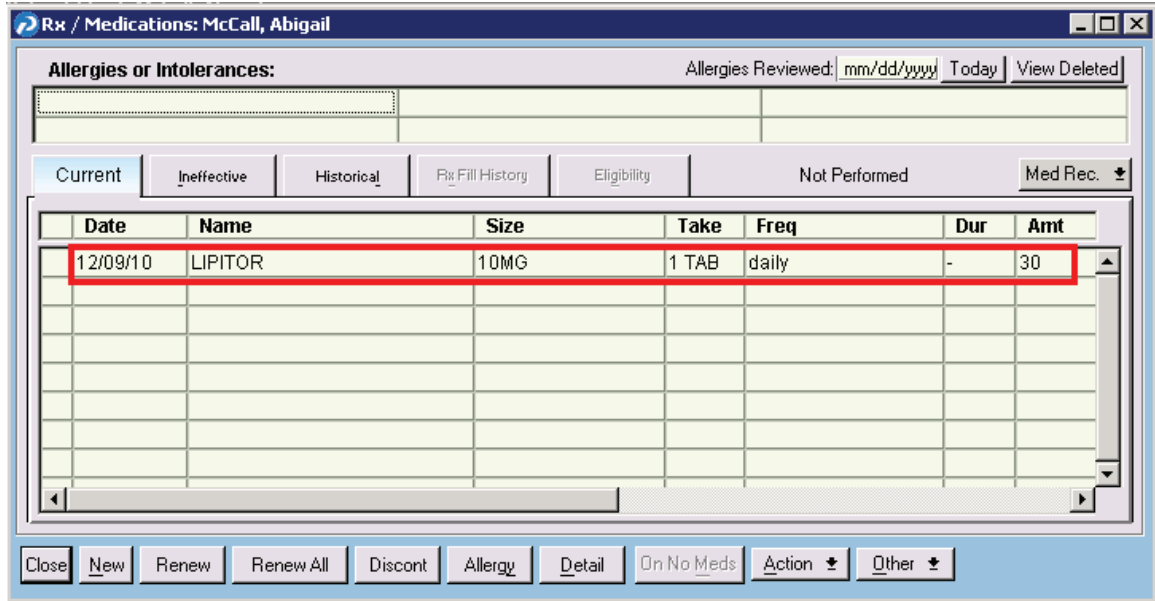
Rx / Medications: McCall, Abigail

Allergies or Intolerances:

Allergies Reviewed: mm/dd/yyyy Today View Deleted

Current Ineffective Historical Rx Fill History Eligibility Not Performed Med Rec.

| Date | Name | Size | Take | Freq | Dur | Amt |
|---|---|---|---|---|---|---|
| 12/09/10 | LIPITOR | 10MG | 1 TAB | daily | - | 30 |

Close New Renew Renew All Discont Allergy Detail On No Meds Action Other